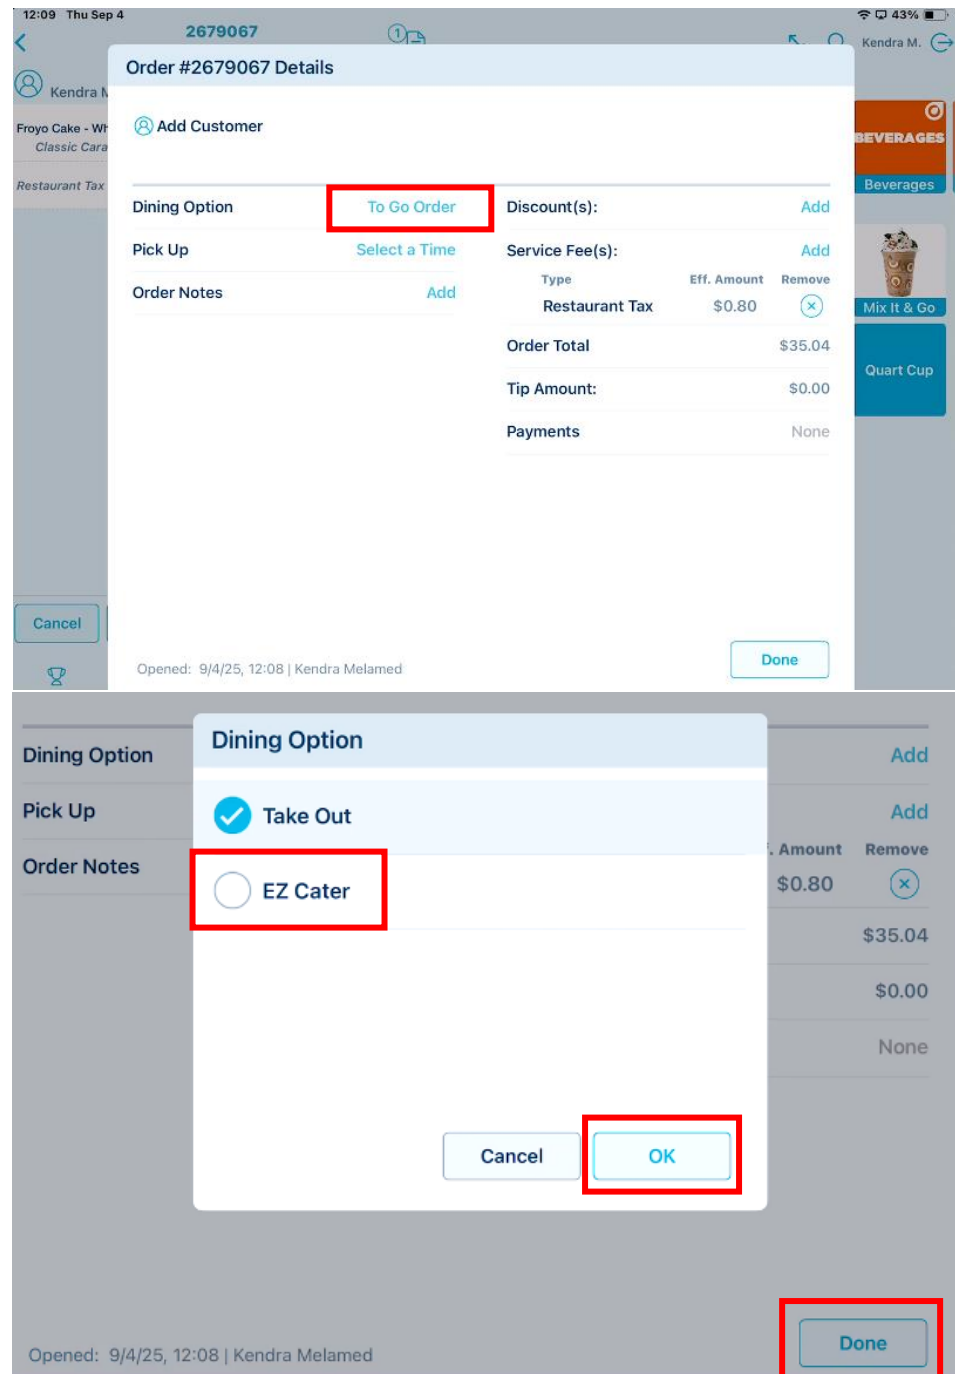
12:09 Thu Sep 4
2679067
43%
Kendra M.
Kendra M
Froyo Cake - Wh
Classic Cara
Restaurant Tax
Cancel

Order #2679067 Details

Add Customer

| Dining Option | To Go Order |
|---|---|
| Pick Up | Select a Time |
| Order Notes | Add |

| Discount(s): | | Add |
|---|---|---|
| Service Fee(s): | | Add |
| Type | Eff. Amount | Remove |
| Restaurant Tax | $0.80 | × |
| Order Total | | $35.04 |
| Tip Amount: | | $0.00 |
| Payments | | None |

Opened: 9/4/25, 12:08 | Kendra Melamed
Done

BEVERAGES
Beverages
Mix It & Go
Quart Cup

Dining Option
Pick Up
Order Notes

Dining Option
Take Out
EZ Cater
Cancel
OK

Add
Add
. Amount Remove
$0.80 ×
$35.04
$0.00
None

Opened: 9/4/25, 12:08 | Kendra Melamed
Done